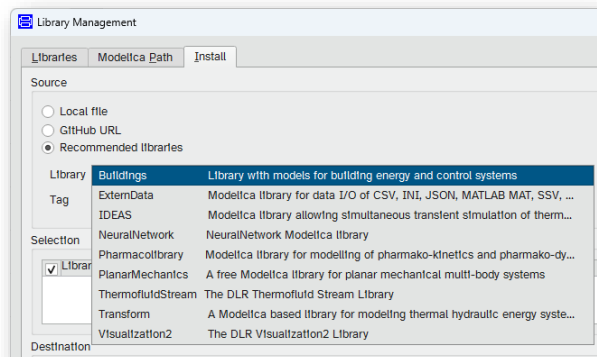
Library Management

Libraries | Modelica Path | Install

Source

Local file

GitHub URL

Recommended libraries

Library

Tag

Selection

Library

Destination

| | |
|---|---|
| Buildings | Library with models for building energy and control systems |
| ExternData | Modelica library for data I/O of CSV, INI, JSON, MATLAB MAT, SSV, ... |
| IDEAS | Modelica library allowing simultaneous transient simulation of therm... |
| NeuralNetwork | NeuralNetwork Modelica library |
| Pharmacolibrary | Modelica library for modelling of pharmako-kinetics and pharmako-dy... |
| PlanarMechanics | A free Modelica library for planar mechanical multi-body systems |
| ThermofluidStream | The DLR Thermofluid Stream Library |
| Transform | A Modelica based library for modeling thermal hydraulic energy syste... |
| Visualization2 | The DLR Visualization2 Library |